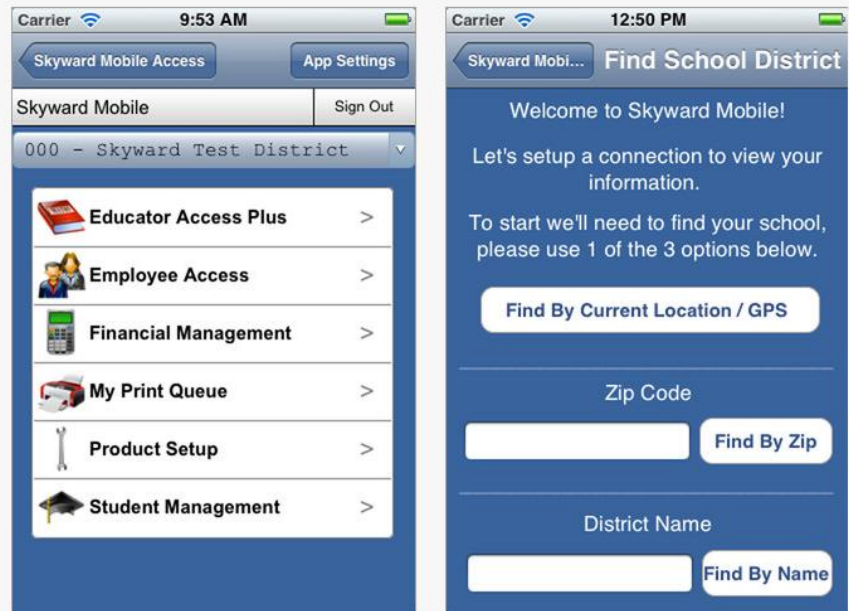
Carrier 9:53 AM

Skyward Mobile Access App Settings

Skyward Mobile Sign Out

000 - Skyward Test District

Educator Access Plus >

Employee Access >

Financial Management >

My Print Queue >

Product Setup >

Student Management >

Carrier 12:50 PM

Skyward Mobi... Find School District

Welcome to Skyward Mobile!

Let's setup a connection to view your information.

To start we'll need to find your school, please use 1 of the 3 options below.

Find By Current Location / GPS

Zip Code

Find By Zip

District Name

Find By Name